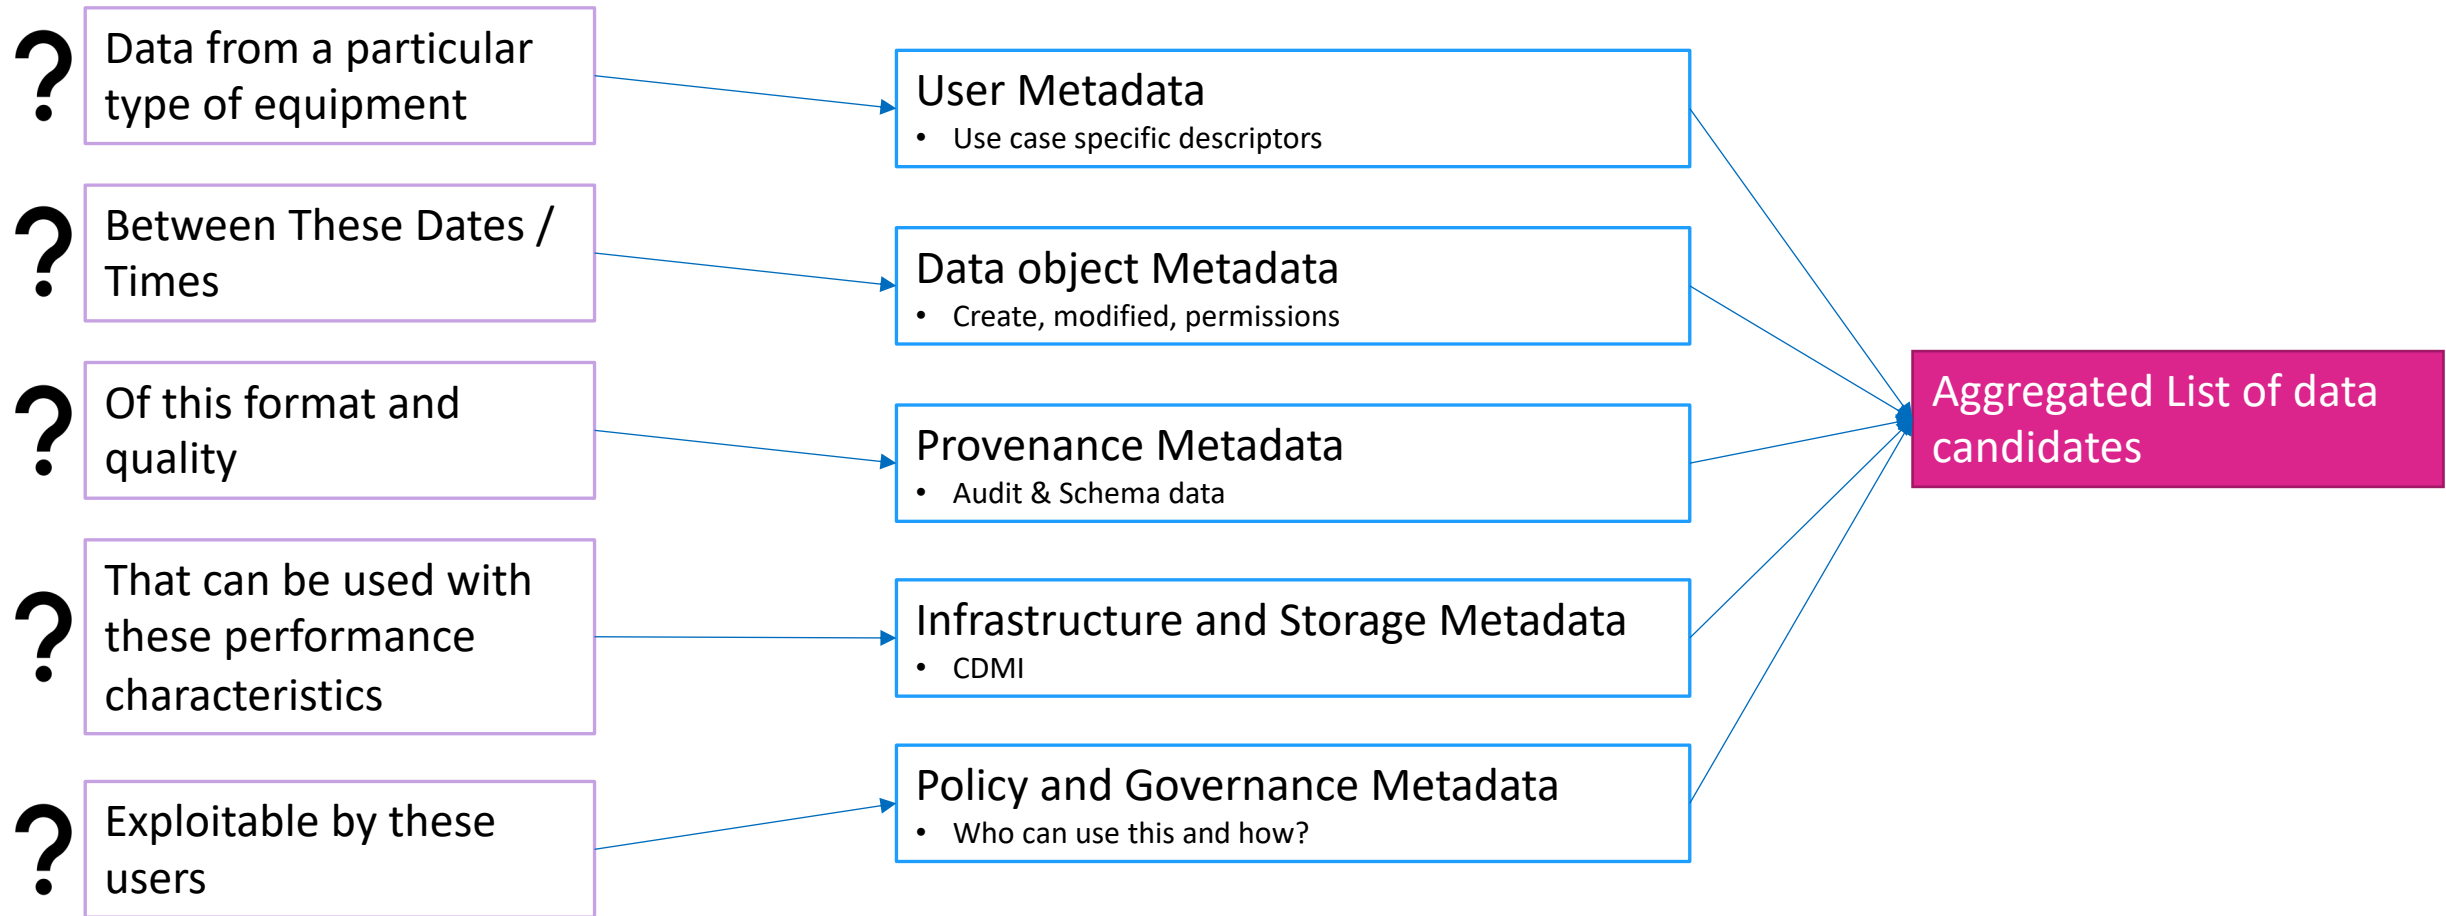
? Data from a particular type of equipment

? Between These Dates / Times

? Of this format and quality

? That can be used with these performance characteristics

? Exploitable by these users

User Metadata
- Use case specific descriptors

Data object Metadata
- Create, modified, permissions

Provenance Metadata
- Audit & Schema data

Infrastructure and Storage Metadata
- CDMI

Policy and Governance Metadata
- Who can use this and how?

Aggregated List of data candidates